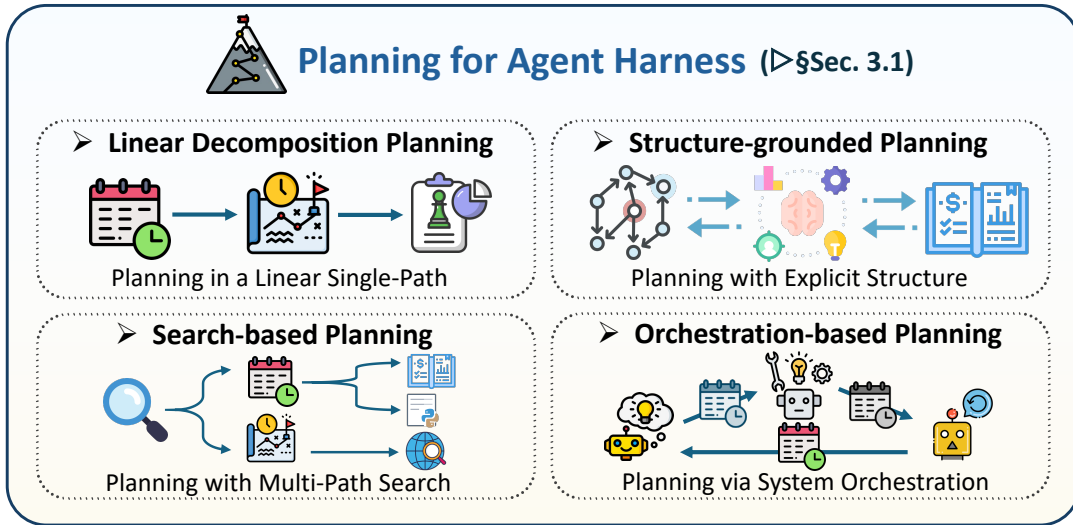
Planning for Agent Harness (▷§Sec. 3.1)

➢ Linear Decomposition Planning

Planning in a Linear Single-Path

➢ Structure-grounded Planning

Planning with Explicit Structure

➢ Search-based Planning

Planning with Multi-Path Search

➢ Orchestration-based Planning

Planning via System Orchestration